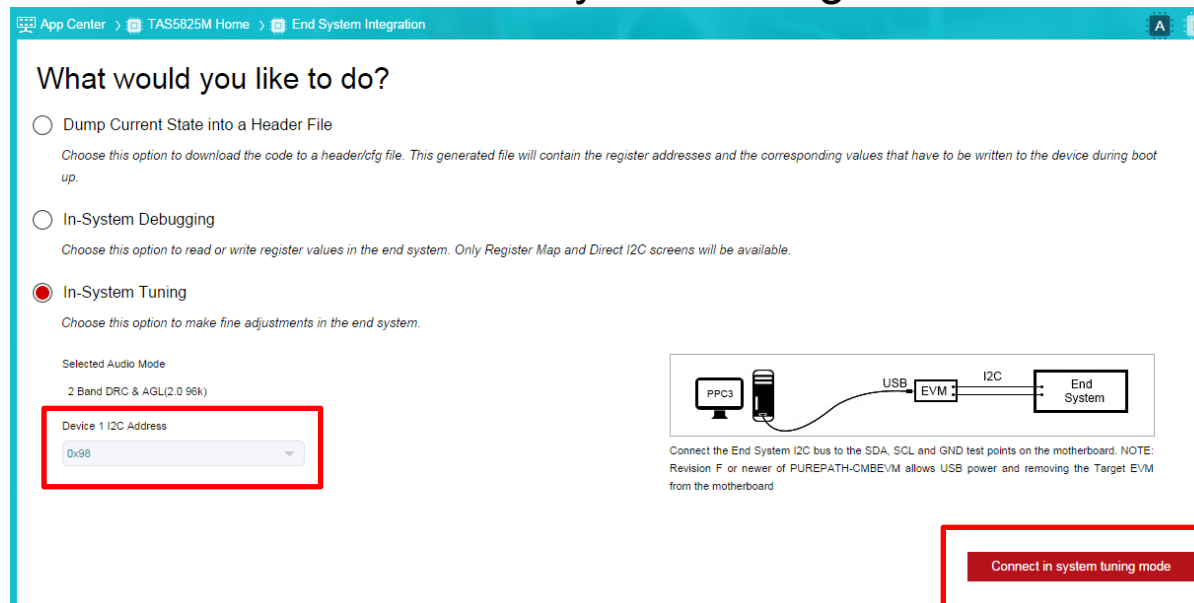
App Center › TAS5825M Home › End System Integration

A

What would you like to do?

Dump Current State into a Header File

Choose this option to download the code to a header/cfg file. This generated file will contain the register addresses and the corresponding values that have to be written to the device during boot up.

In-System Debugging

Choose this option to read or write register values in the end system. Only Register Map and Direct I2C screens will be available.

In-System Tuning

Choose this option to make fine adjustments in the end system.

Selected Audio Mode

2 Band DRC & AGL(2.0 96k)

Device 1 I2C Address

0x98

PPC3

USB

EVM

I2C

End System

Connect the End System I2C bus to the SDA, SCL and GND test points on the motherboard. NOTE: Revision F or newer of PUREPATH-CMBEVM allows USB power and removing the Target EVM from the motherboard

Connect in system tuning mode